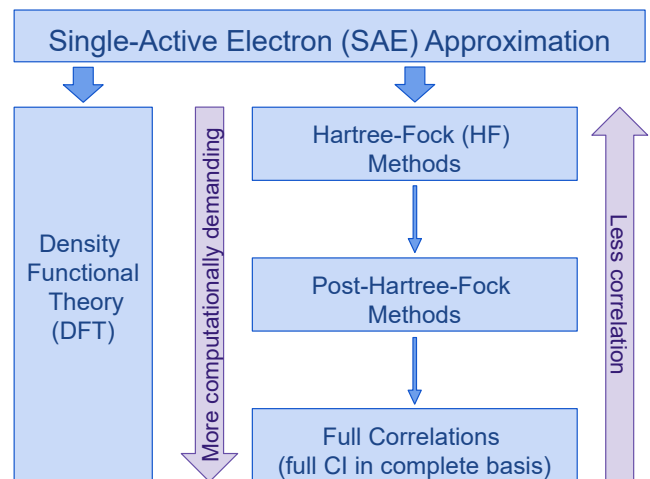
Single-Active Electron (SAE) Approximation

Density Functional Theory (DFT)

More computationally demanding

Hartree-Fock (HF) Methods

Post-Hartree-Fock Methods

Full Correlations (full CI in complete basis)

Less correlation